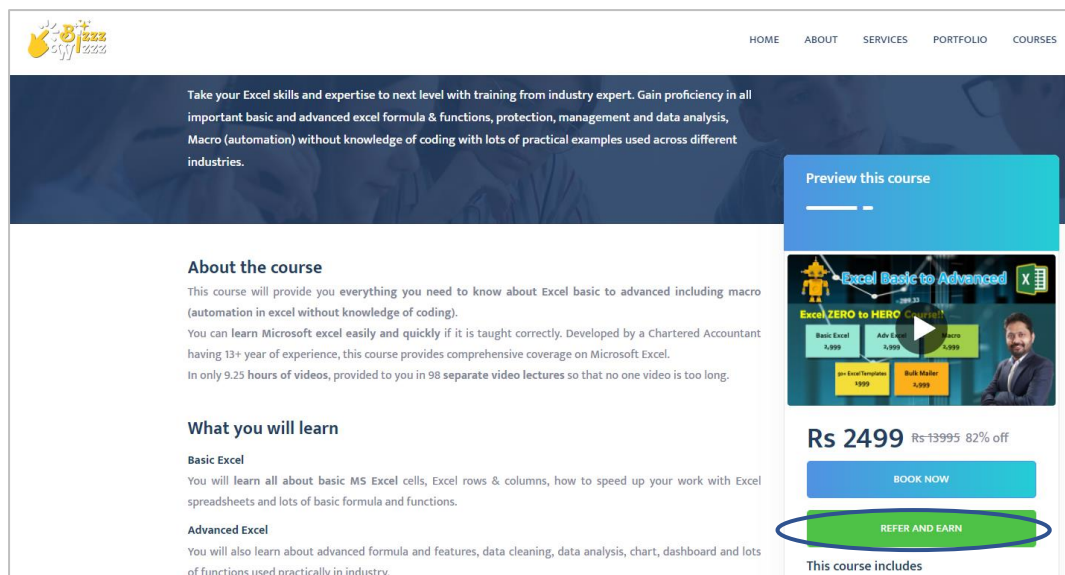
Bizzz
HOME ABOUT SERVICES PORTFOLIO COURSES

Take your Excel skills and expertise to next level with training from industry expert. Gain proficiency in all important basic and advanced excel formula & functions, protection, management and data analysis, Macro (automation) without knowledge of coding with lots of practical examples used across different industries.

Preview this course

Excel Basic to Advanced
Excel ZERO to HERO Course!!
Basic Excel 2,999
Adv Excel 3,999
Macro 3,999
50+ Excel Templates 3,999
Bulk Mailer 2,999

Rs 2499 ~~Rs 13995~~ 82% off

BOOK NOW

REFER AND EARN

This course includes

About the course

This course will provide you everything you need to know about Excel basic to advanced including macro (automation in excel without knowledge of coding).

You can learn Microsoft excel easily and quickly if it is taught correctly. Developed by a Chartered Accountant having 13+ year of experience, this course provides comprehensive coverage on Microsoft Excel.

In only 9.25 hours of videos, provided to you in 98 separate video lectures so that no one video is too long.

What you will learn

Basic Excel

You will learn all about basic MS Excel cells, Excel rows & columns, how to speed up your work with Excel spreadsheets and lots of basic formula and functions.

Advanced Excel

You will also learn about advanced formula and features, data cleaning, data analysis, chart, dashboard and lots of functions used practically in industry.